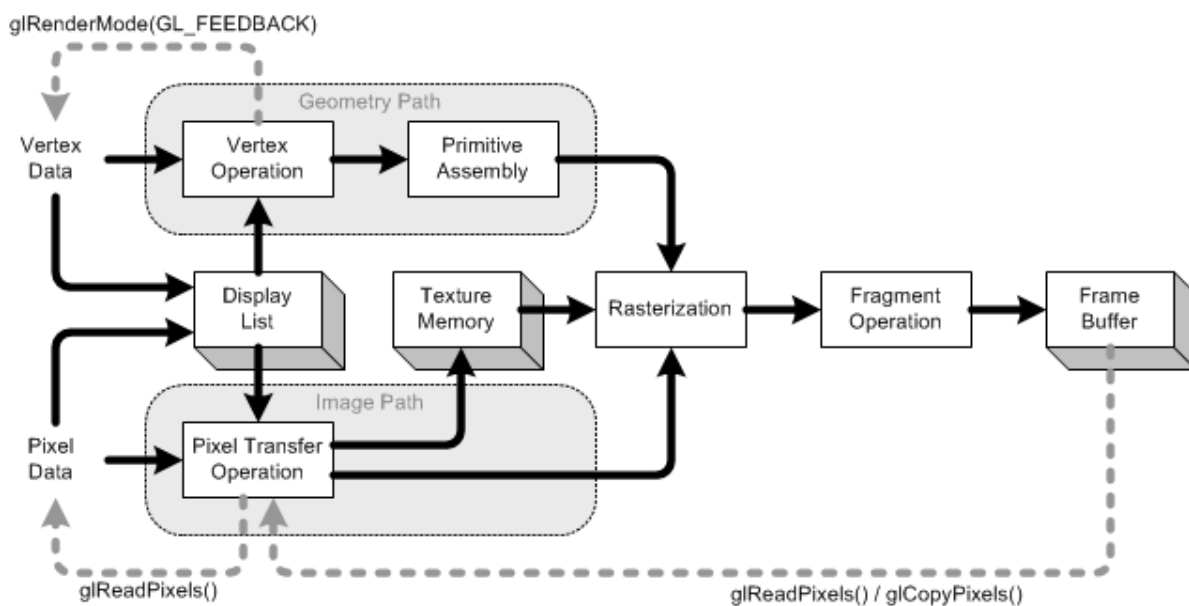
glRenderMode(GL_FEEDBACK)

Geometry Path

Vertex Data

Vertex Operation

Primitive Assembly

Display List

Texture Memory

Rasterization

Fragment Operation

Frame Buffer

Image Path

Pixel Data

Pixel Transfer Operation

glReadPixels()

glReadPixels() / glCopyPixels()